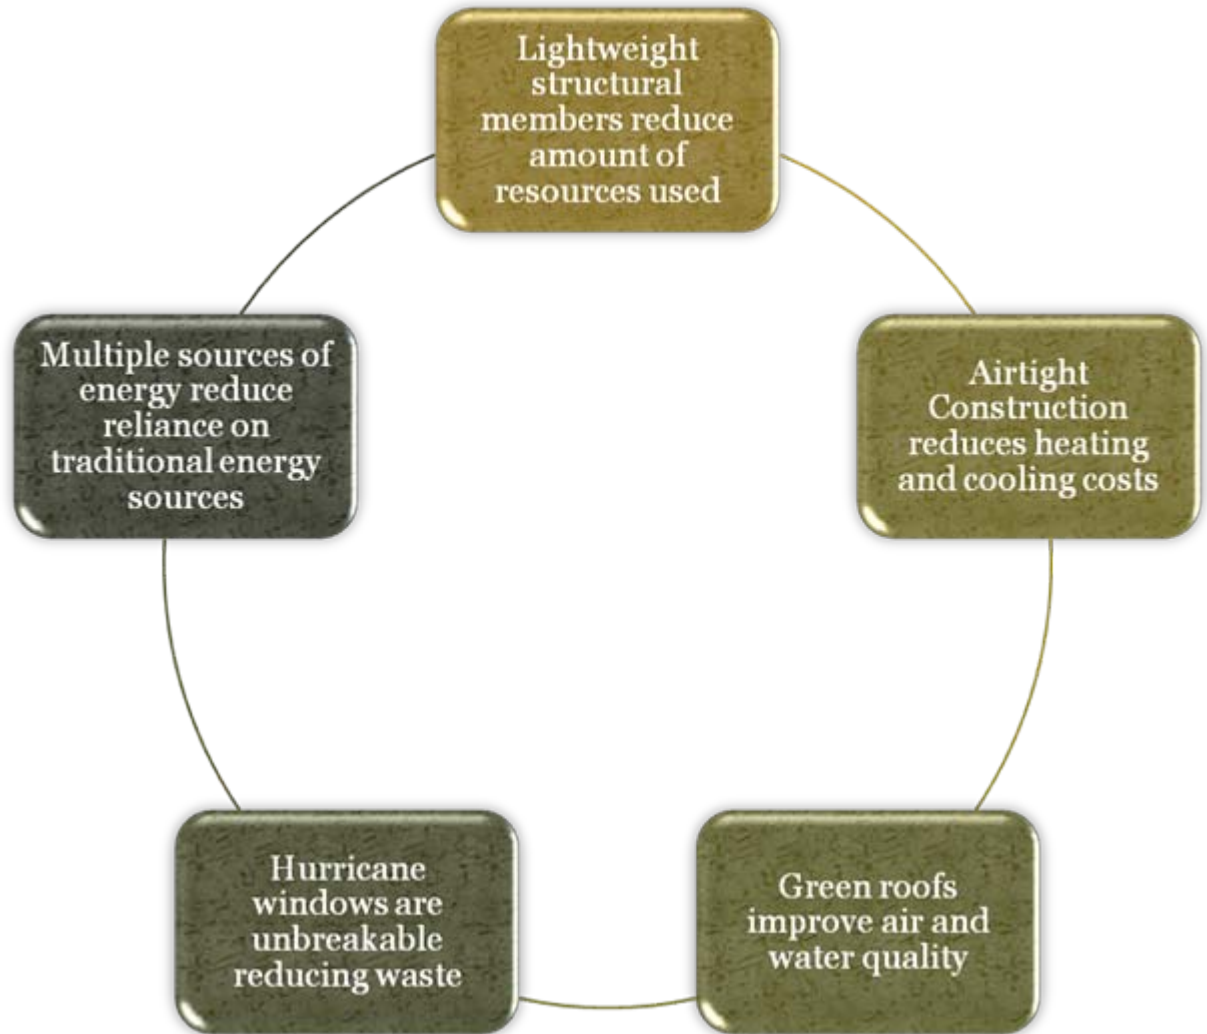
Lightweight structural members reduce amount of resources used

Airtight Construction reduces heating and cooling costs

Green roofs improve air and water quality

Hurricane windows are unbreakable reducing waste

Multiple sources of energy reduce reliance on traditional energy sources